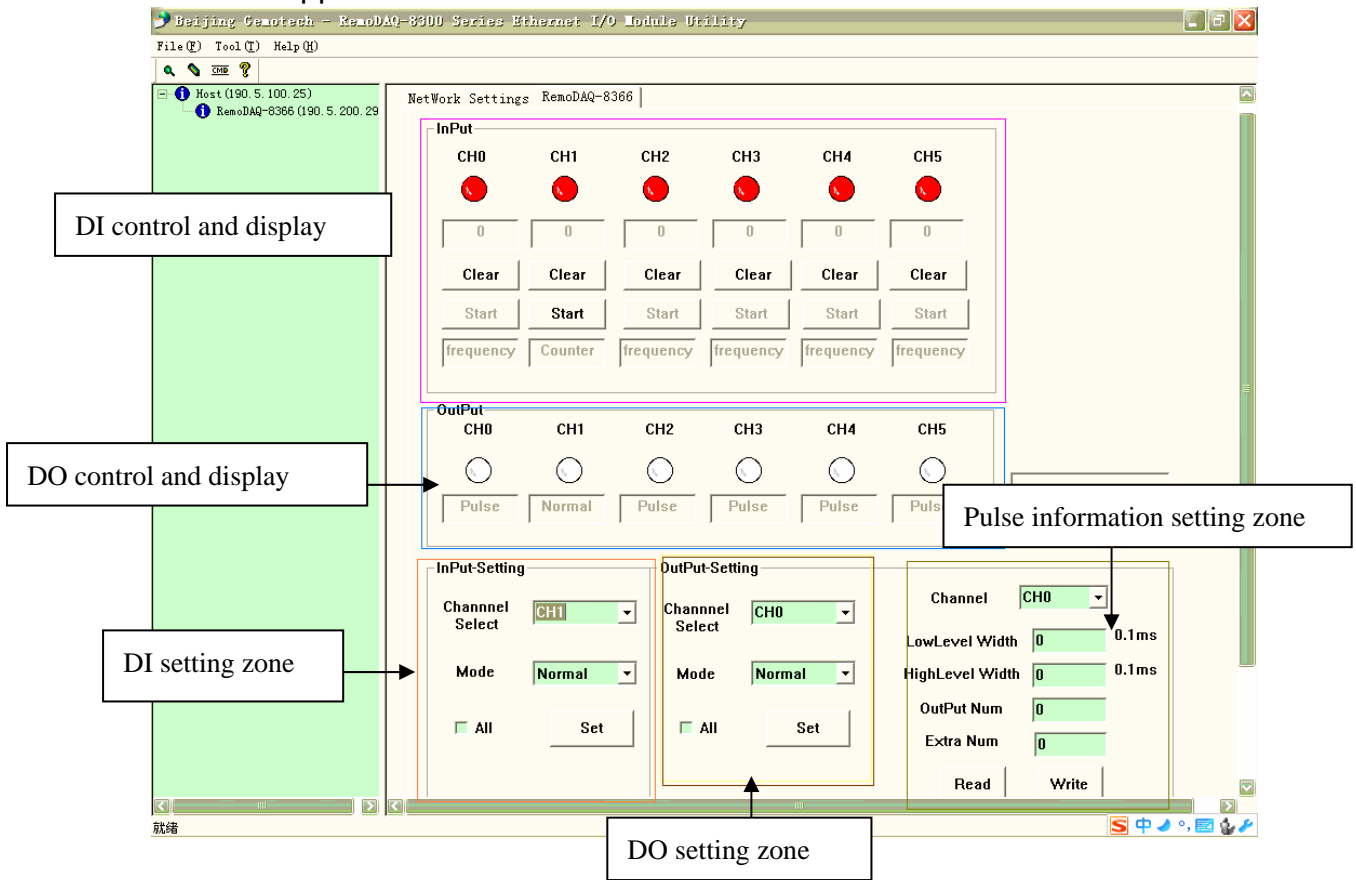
Beijing Gemotech - RemoDAQ-8300 Series Ethernet I/O Module Utility

File(F) Tool(T) Help(H)

CMD

Host(190.5.100.25)
RemoDAQ-8366(190.5.200.29

NetWork Settings RemoDAQ-8366

DI control and display

InPut

| CH0 | CH1 | CH2 | CH3 | CH4 | CH5 |
|---|---|---|---|---|---|
| 0 | 0 | 0 | 0 | 0 | 0 |
| Clear | Clear | Clear | Clear | Clear | Clear |
| Start | Start | Start | Start | Start | Start |
| frequency | Counter | frequency | frequency | frequency | frequency |

DO control and display

OutPut

| CH0 | CH1 | CH2 | CH3 | CH4 | CH5 |
|---|---|---|---|---|---|
| Pulse | Normal | Pulse | Pulse | Pulse | Puls |

Pulse information setting zone

DI setting zone

InPut-Setting
Channnel Select CH1
Mode Normal
All
Set

OutPut-Setting
Channnel Select CH0
Mode Normal
All
Set

Channel CH0
LowLevel Width 0 0.1ms
HighLevel Width 0 0.1ms
OutPut Num 0
Extra Num 0
Read Write

DO setting zone

就绪

S 中 °,